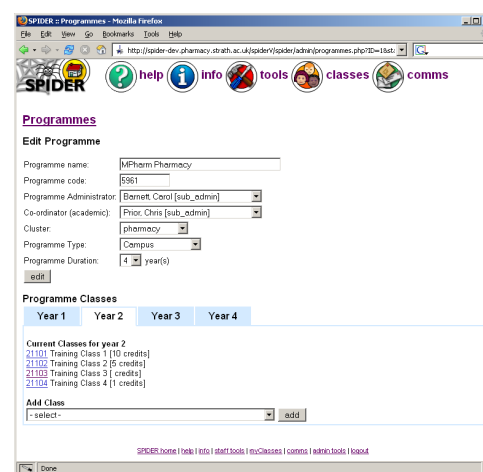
SPIDER :: Programmes - Mozilla Firefox

File Edit View Go Bookmarks Tools Help

http://spider-dev.pharmacy.strath.ac.uk/spiderV/spider/admin/programmes.php?ID=1&st

SPIDER help info tools classes comms

Programmes

Edit Programme

| | |
|---|---|
| Programme name: | MPharm Pharmacy |
| Programme code: | 5961 |
| Programme Administrator: | Barnett, Carol [sub_admin] |
| Co-ordinator (academic): | Prior, Chris [sub_admin] |
| Cluster: | pharmacy |
| Programme Type: | Campus |
| Programme Duration: | 4 year(s) |

edit

Programme Classes

Year 1 Year 2 Year 3 Year 4

Current Classes for year 2
21101 Training Class 1 [10 credits]
21102 Training Class 2 [5 credits]
21103 Training Class 3 [ credits]
21104 Training Class 4 [1 credits]

Add Class
- select - add

SPIDER home | help | info | staff tools | myClasses | comms | admin tools | logout

Done